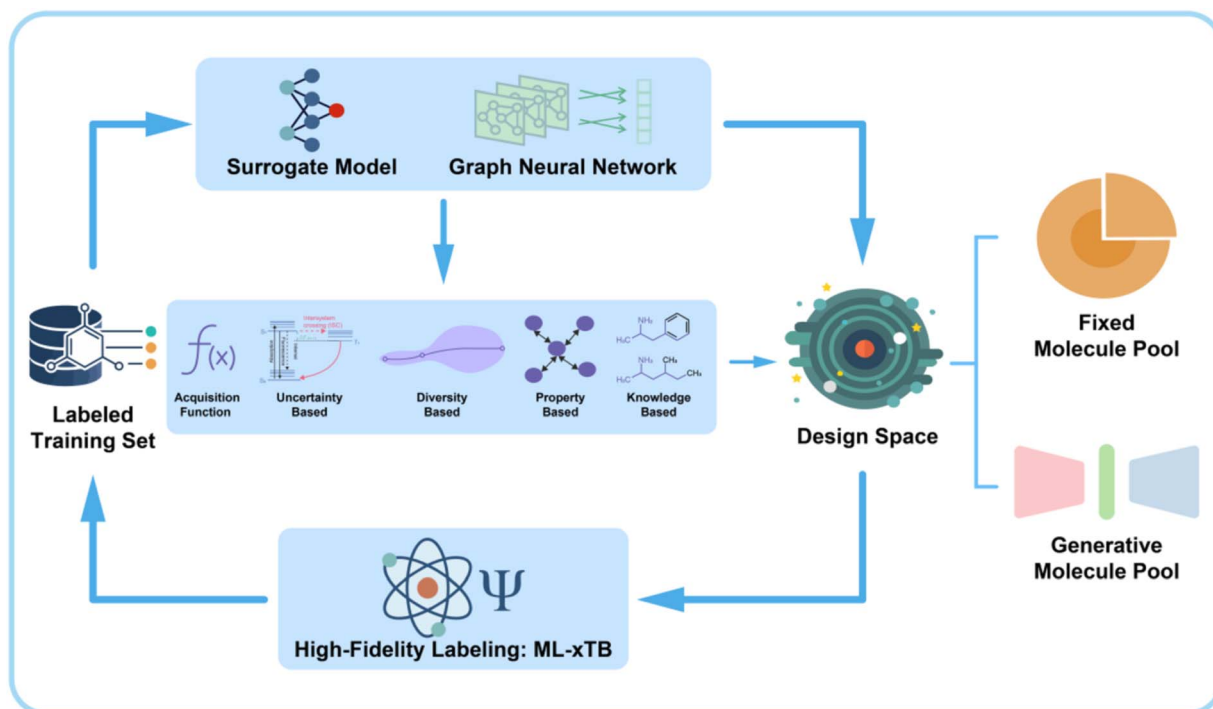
Surrogate Model

Graph Neural Network

$f(x)$

Intersystem crossing (ISC)

$S_1$

$T_1$

$S_0$

Absorption

Fluorescence

Phosphorescence

Acquisition Function

Uncertainty Based

Diversity Based

Property Based

$NH_2$

$H_3C$

$NH_2$

$CH_3$

$H_3C$

$CH_3$

Knowledge Based

Labeled Training Set

Design Space

Fixed Molecule Pool

Generative Molecule Pool

Ψ

High-Fidelity Labeling: ML-xTB